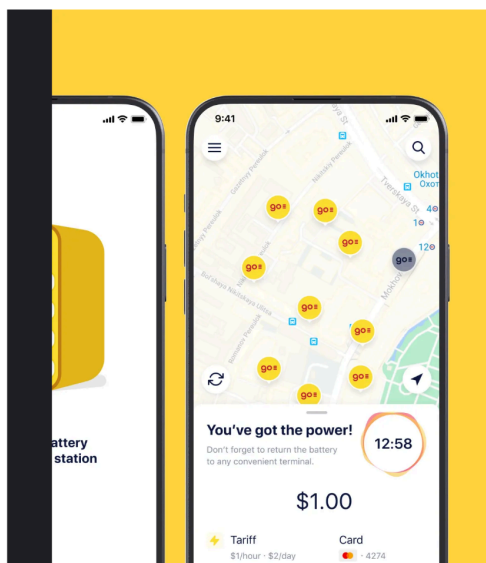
attery
station

9:41

Gazetny Pereulok
Nikitsky Pereulok
Tverskaya St
Okhot
Охот
Bolshaya Nikitskaya Ulitsa
Mokhov
4
12

go
go
go
go
go
go
go
go
go
go

You've got the power!
Don't forget to return the battery to any convenient terminal.
12:58

$1.00

Tariff
$1/hour · $2/day

Card
· 4274